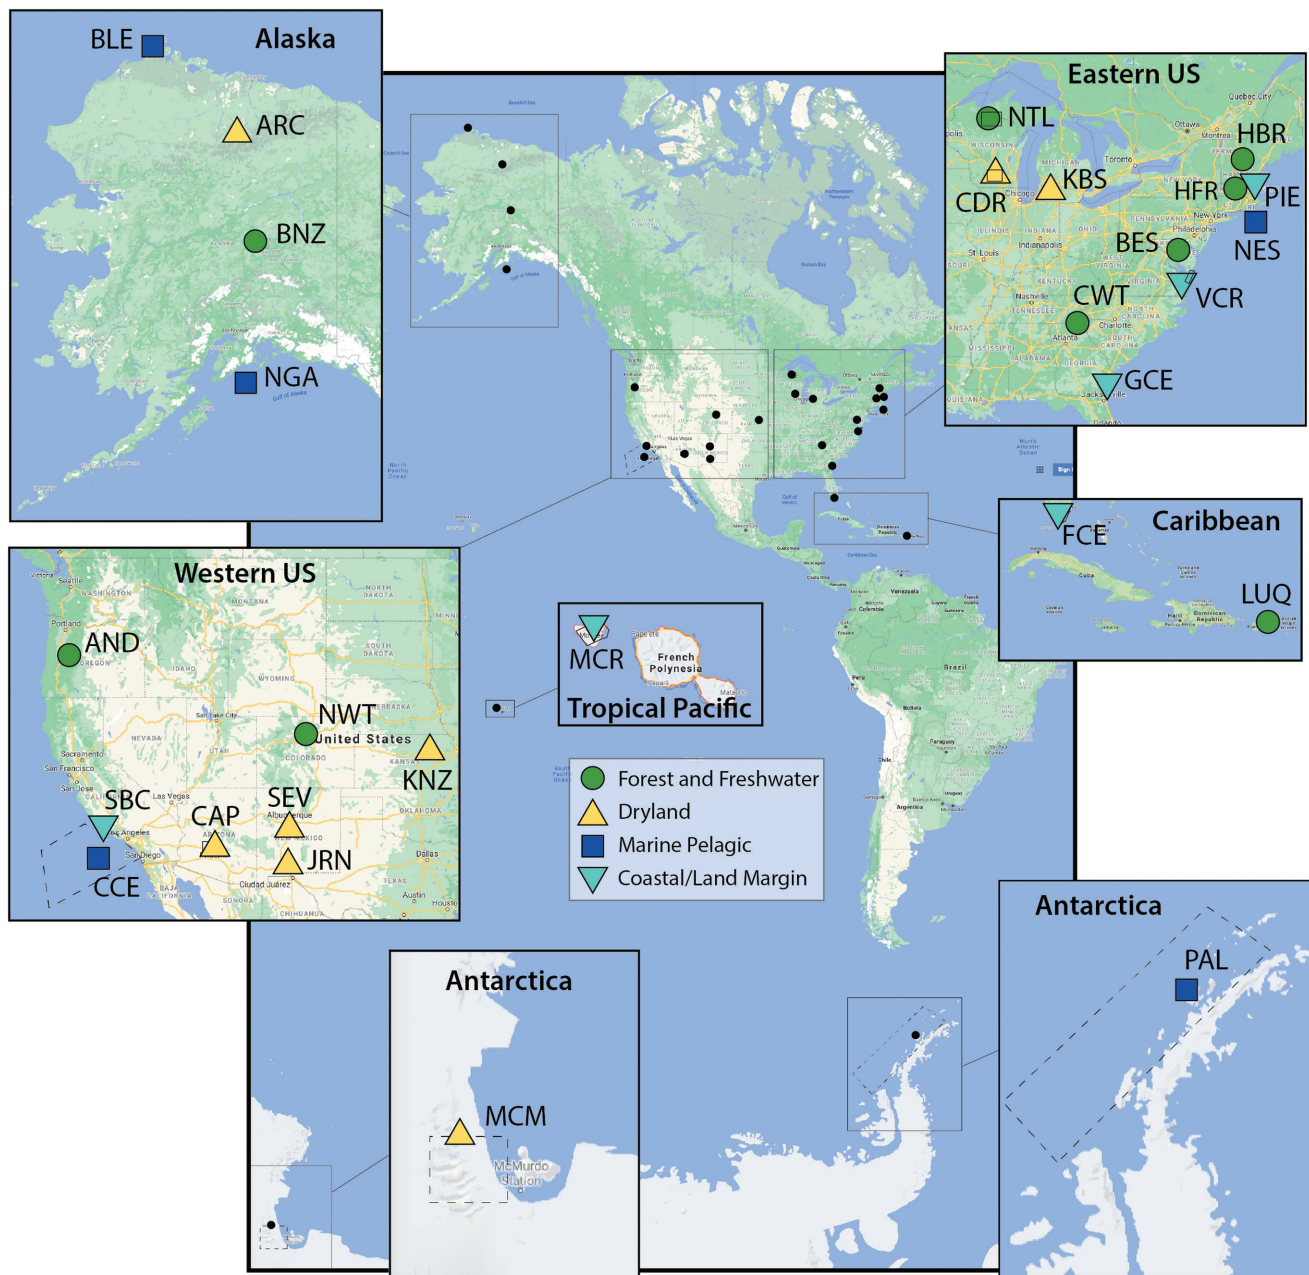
BLE
Alaska
ARC
BNZ
NGA

Eastern US
NTL
HBR
CDR
KBS
HFR
PIE
NES
BES
CWT
VCR
GCE

Caribbean
FCE
LUQ

Western US
AND
NWT
United States
KNZ
SBC
CAP
SEV
JRN
CCE

MCR
French Polynesia
Tropical Pacific

Forest and Freshwater
Dryland
Marine Pelagic
Coastal/Land Margin

Antarctica
MCM
McMurdo Station

Antarctica
PAL